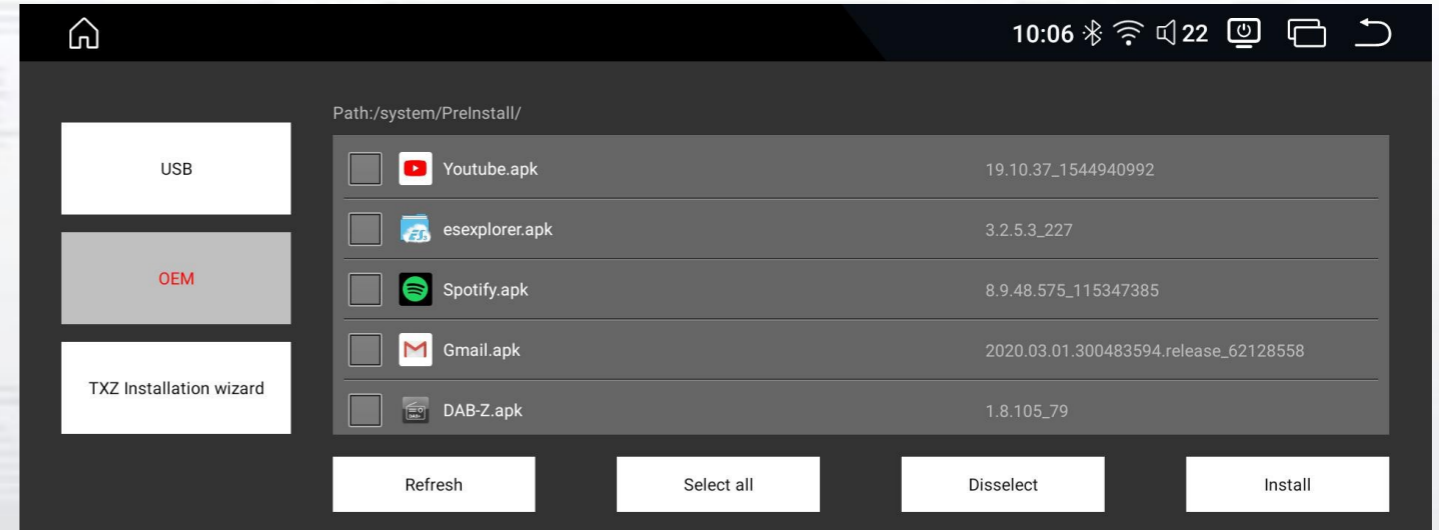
10:06 22

Path:/system/PreInstall/

USB

OEM

TXZ Installation wizard

| | | |
|---|---|---|
| Youtube.apk | 19.10.37_1544940992 |
| esexplorer.apk | 3.2.5.3_227 |
| Spotify.apk | 8.9.48.575_115347385 |
| Gmail.apk | 2020.03.01.300483594.release_62128558 |
| DAB-Z.apk | 1.8.105_79 |

Refresh

Select all

Disselect

Install